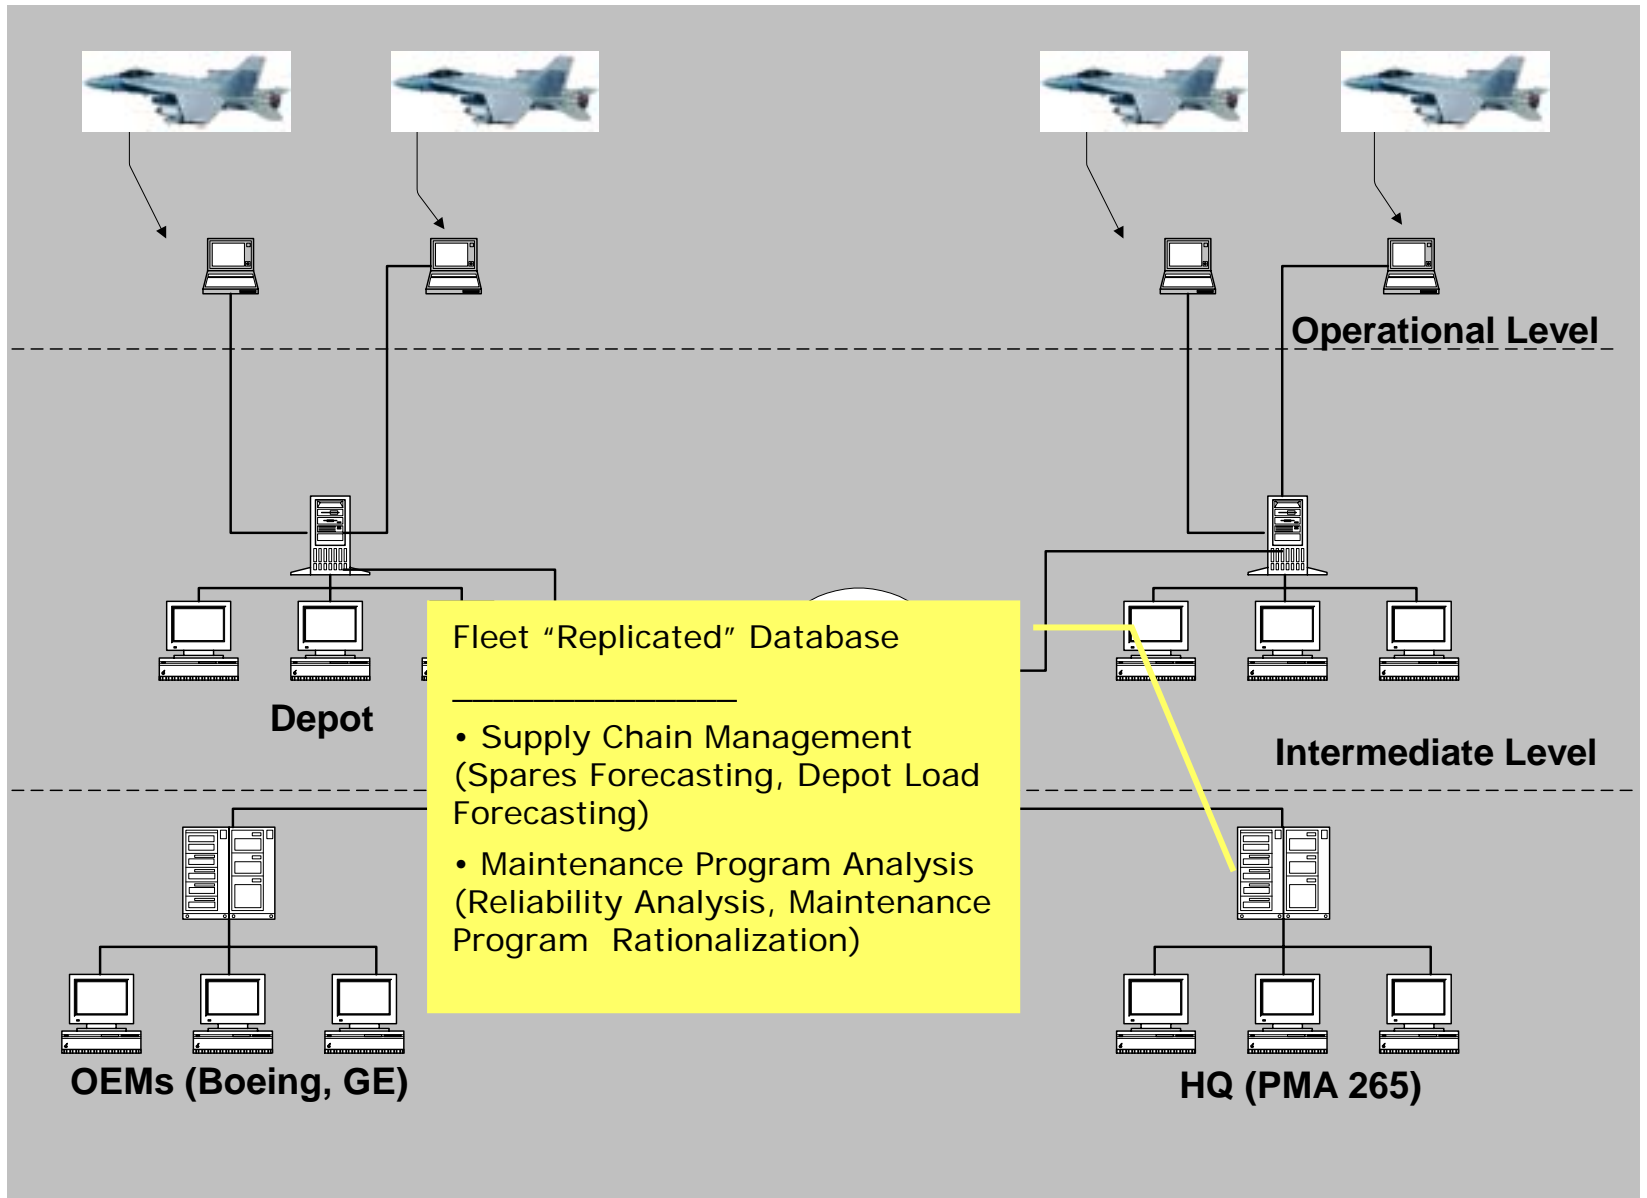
Operational Level

Fleet “Replicated” Database

________________

• Supply Chain Management (Spares Forecasting, Depot Load Forecasting)

• Maintenance Program Analysis (Reliability Analysis, Maintenance Program Rationalization)

Depot

Intermediate Level

OEMs (Boeing, GE)

HQ (PMA 265)